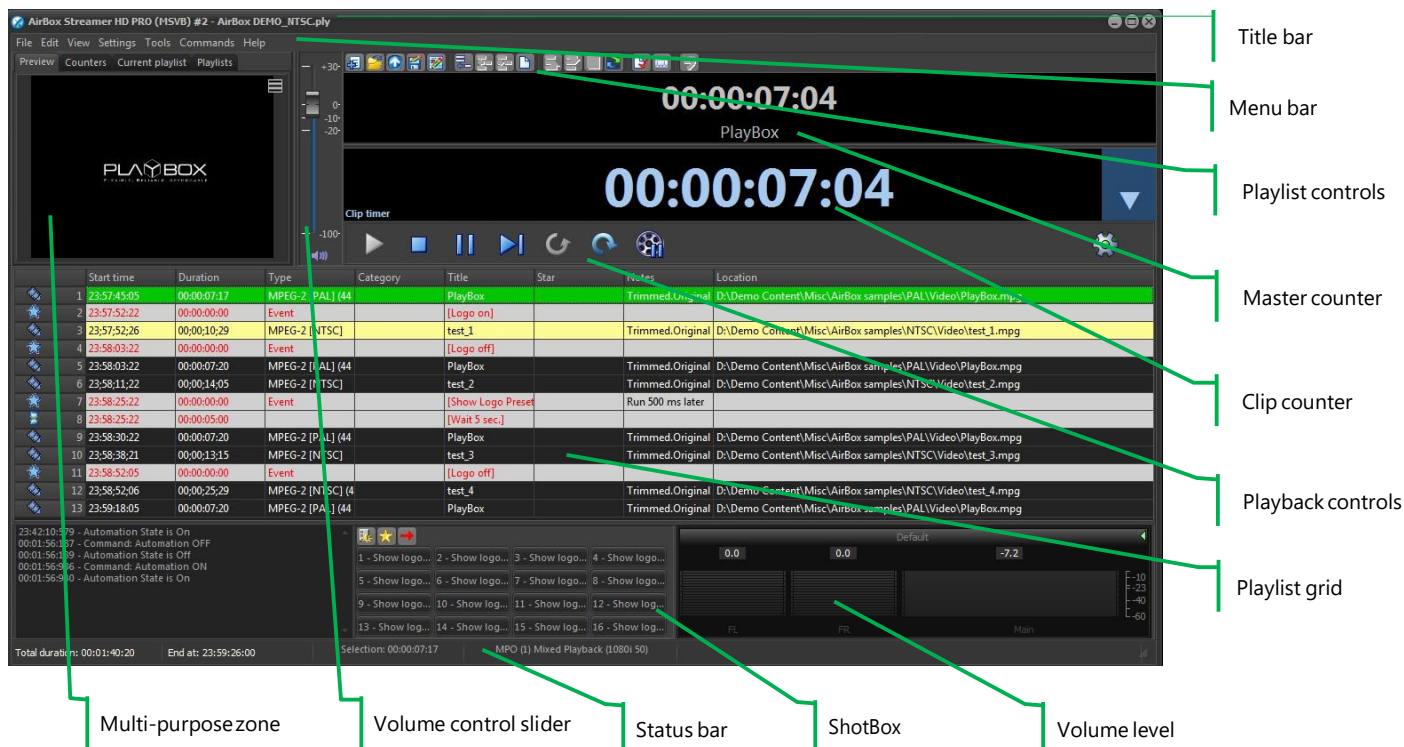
AirBox Streamer HD PRO (MSVB) #2 - AirBox DEMO_NTSC.ply

File Edit View Settings Tools Commands Help

Preview Counters Current playlist Playlists

PLAYBOX

+30
0
-10
-20
-100

00:00:07:04
PlayBox

00:00:07:04
Clip timer

| | Start time | Duration | Type | Category | Title | Star | Notes | Location |
|---|---|---|---|---|---|---|---|---|
| 1 | 23:57:45:05 | 00:00:07:17 | MPEG-2 [PAL] (44 | | PlayBox | | Trimmed.Original | D:\Demo Content\Misc\AirBox samples\PAL\Video\PlayBox.mpg |
| 2 | 23:57:52:22 | 00:00:00:00 | Event | | [Logo on] | | | |
| 3 | 23;57;52;26 | 00;00;10;29 | MPEG-2 [NTSC] | | test_1 | | Trimmed.Original | D:\Demo Content\Misc\AirBox samples\NTSC\Video\test_1.mpg |
| 4 | 23:58:03:22 | 00:00:00:00 | Event | | [Logo off] | | | |
| 5 | 23:58:03:22 | 00:00:07:20 | MPEG-2 [PAL] (44 | | PlayBox | | Trimmed.Original | D:\Demo Content\Misc\AirBox samples\PAL\Video\PlayBox.mpg |
| 6 | 23;58;11;22 | 00;00;14;05 | MPEG-2 [NTSC] | | test_2 | | Trimmed.Original | D:\Demo Content\Misc\AirBox samples\NTSC\Video\test_2.mpg |
| 7 | 23:58:25:22 | 00:00:00:00 | Event | | [Show Logo Preset | | Run 500 ms later | |
| 8 | 23:58:25:22 | 00:00:05:00 | | | [Wait 5 sec.] | | | |
| 9 | 23:58:30:22 | 00:00:07:20 | MPEG-2 [PAL] (44 | | PlayBox | | Trimmed.Original | D:\Demo Content\Misc\AirBox samples\PAL\Video\PlayBox.mpg |
| 10 | 23;58;38;21 | 00;00;13;15 | MPEG-2 [NTSC] | | test_3 | | Trimmed.Original | D:\Demo Content\Misc\AirBox samples\NTSC\Video\test_3.mpg |
| 11 | 23:58:52:05 | 00:00:00:00 | Event | | [Logo off] | | | |
| 12 | 23;58;52;06 | 00;00;25;29 | MPEG-2 [NTSC] (4 | | test_4 | | Trimmed.Original | D:\Demo Content\Misc\AirBox samples\NTSC\Video\test_4.mpg |
| 13 | 23:59:18:05 | 00:00:07:20 | MPEG-2 [PAL] (44 | | PlayBox | | Trimmed.Original | D:\Demo Content\Misc\AirBox samples\PAL\Video\PlayBox.mpg |

23:42:10:579 - Automation State is On
00:01:56:187 - Command: Automation OFF
00:01:56:189 - Automation State is Off
00:01:56:906 - Command: Automation ON
00:01:56:940 - Automation State is On

1 - Show logo... 2 - Show logo... 3 - Show logo... 4 - Show logo...
5 - Show logo... 6 - Show logo... 7 - Show logo... 8 - Show logo...
9 - Show logo... 10 - Show log... 11 - Show log... 12 - Show log...
13 - Show log... 14 - Show log... 15 - Show log... 16 - Show log...

Default
0.0 0.0 -7.2
FL FR Main
-10 -23 -40 -60

Total duration: 00:01:40:20 End at: 23:59:26:00 Selection: 00:00:07:17 MPO (1) Mixed Playback (1080i 50)

Title bar
Menu bar
Playlist controls
Master counter
Clip counter
Playback controls
Playlist grid
Multi-purpose zone
Volume control slider
Status bar
ShotBox
Volume level